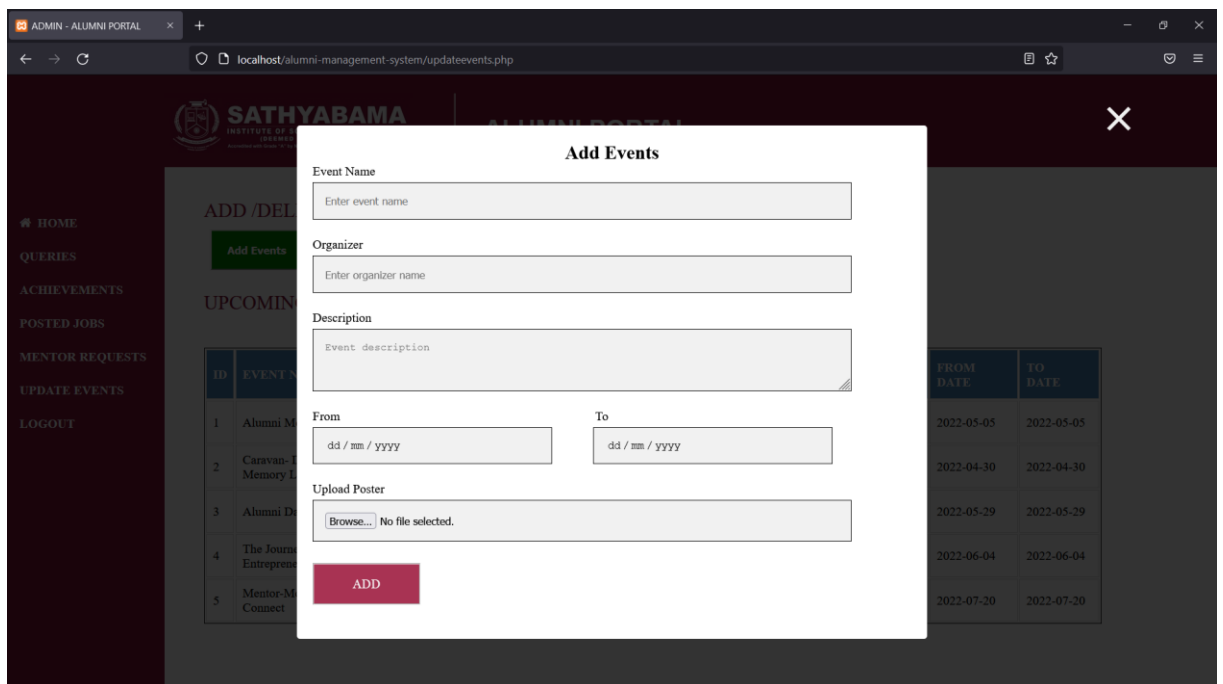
ADMIN - ALUMNI PORTAL × +

localhost/alumni-management-system/updateevents.php

SATHYABAMA
INSTITUTE OF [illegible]

ALUMNI PORTAL

×

HOME
QUERIES
ACHIEVEMENTS
POSTED JOBS
MENTOR REQUESTS
UPDATE EVENTS
LOGOUT

ADD /DEL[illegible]

Add Events

UPCOMIN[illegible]

| ID | EVENT N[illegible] | FROM DATE | TO DATE |
|---|---|---|---|
| 1 | Alumni M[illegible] | 2022-05-05 | 2022-05-05 |
| 2 | Caravan- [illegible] Memory L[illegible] | 2022-04-30 | 2022-04-30 |
| 3 | Alumni Da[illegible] | 2022-05-29 | 2022-05-29 |
| 4 | The Journ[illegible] Entreprene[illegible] | 2022-06-04 | 2022-06-04 |
| 5 | Mentor-M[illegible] Connect | 2022-07-20 | 2022-07-20 |

Add Events

Event Name
Enter event name

Organizer
Enter organizer name

Description
Event description

From
dd / mm / yyyy

To
dd / mm / yyyy

Upload Poster
Browse... No file selected.

ADD